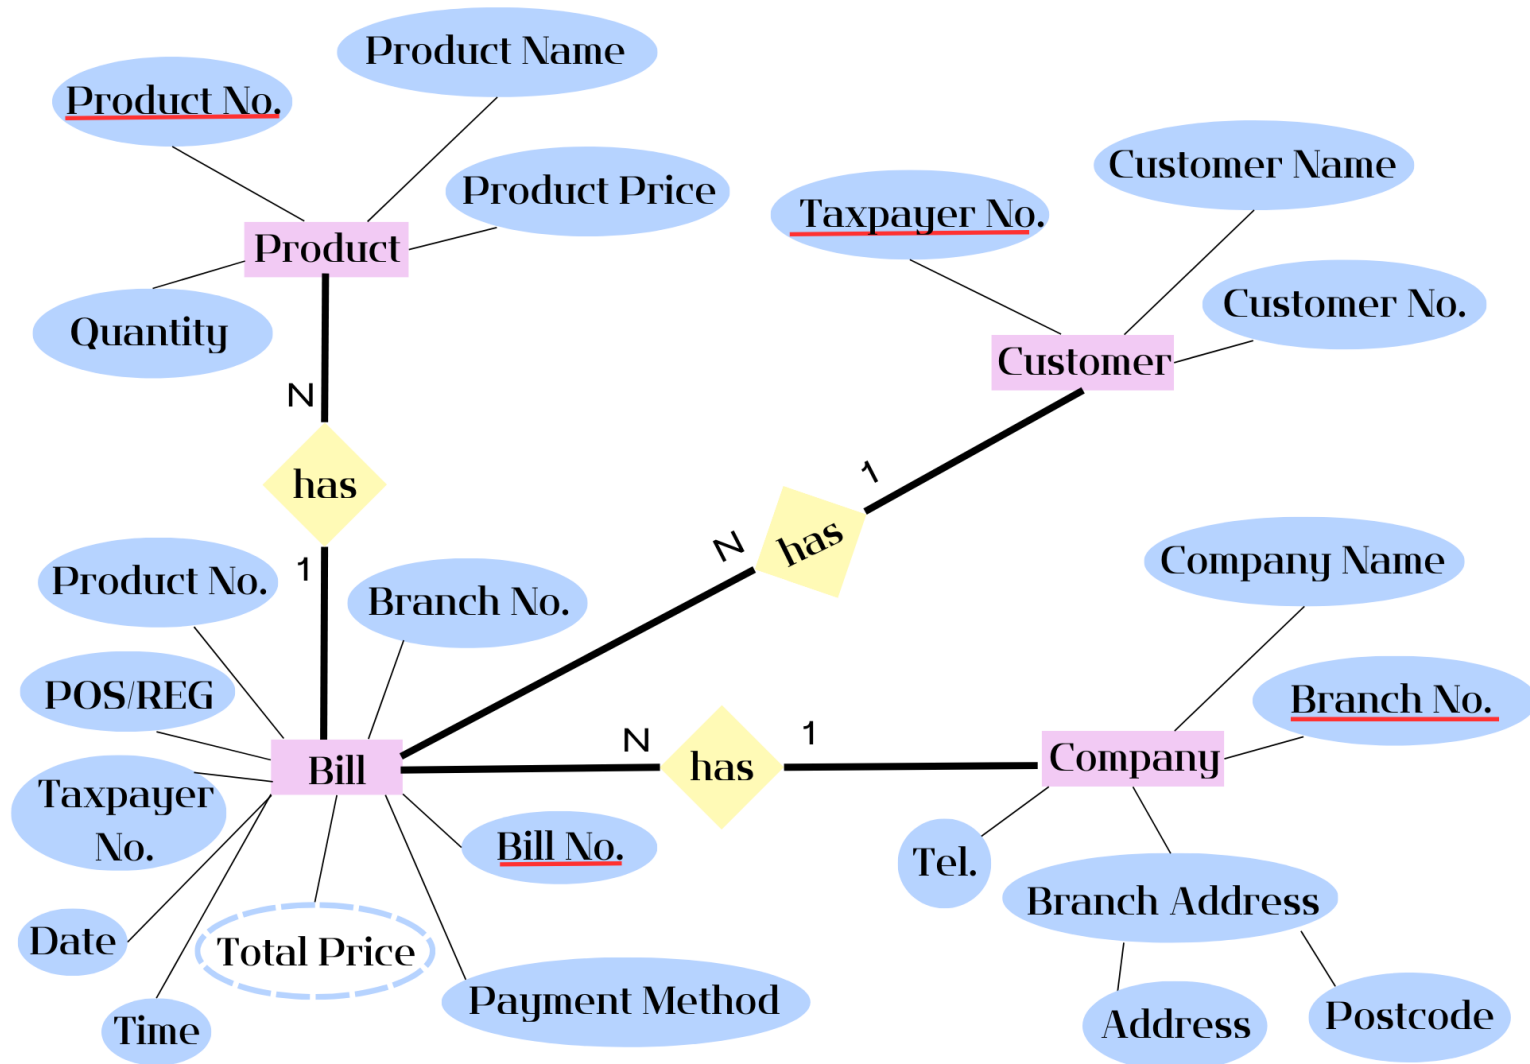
Product Name
Product No.
Product Price
Product
Quantity
N
has
1
Customer Name
Taxpayer No.
Customer No.
Customer
1
has
N
Product No.
Branch No.
POS/REG
Bill
Taxpayer No.
Date
Total Price
Time
Payment Method
Bill No.
N
has
1
Company Name
Branch No.
Company
Tel.
Branch Address
Address
Postcode